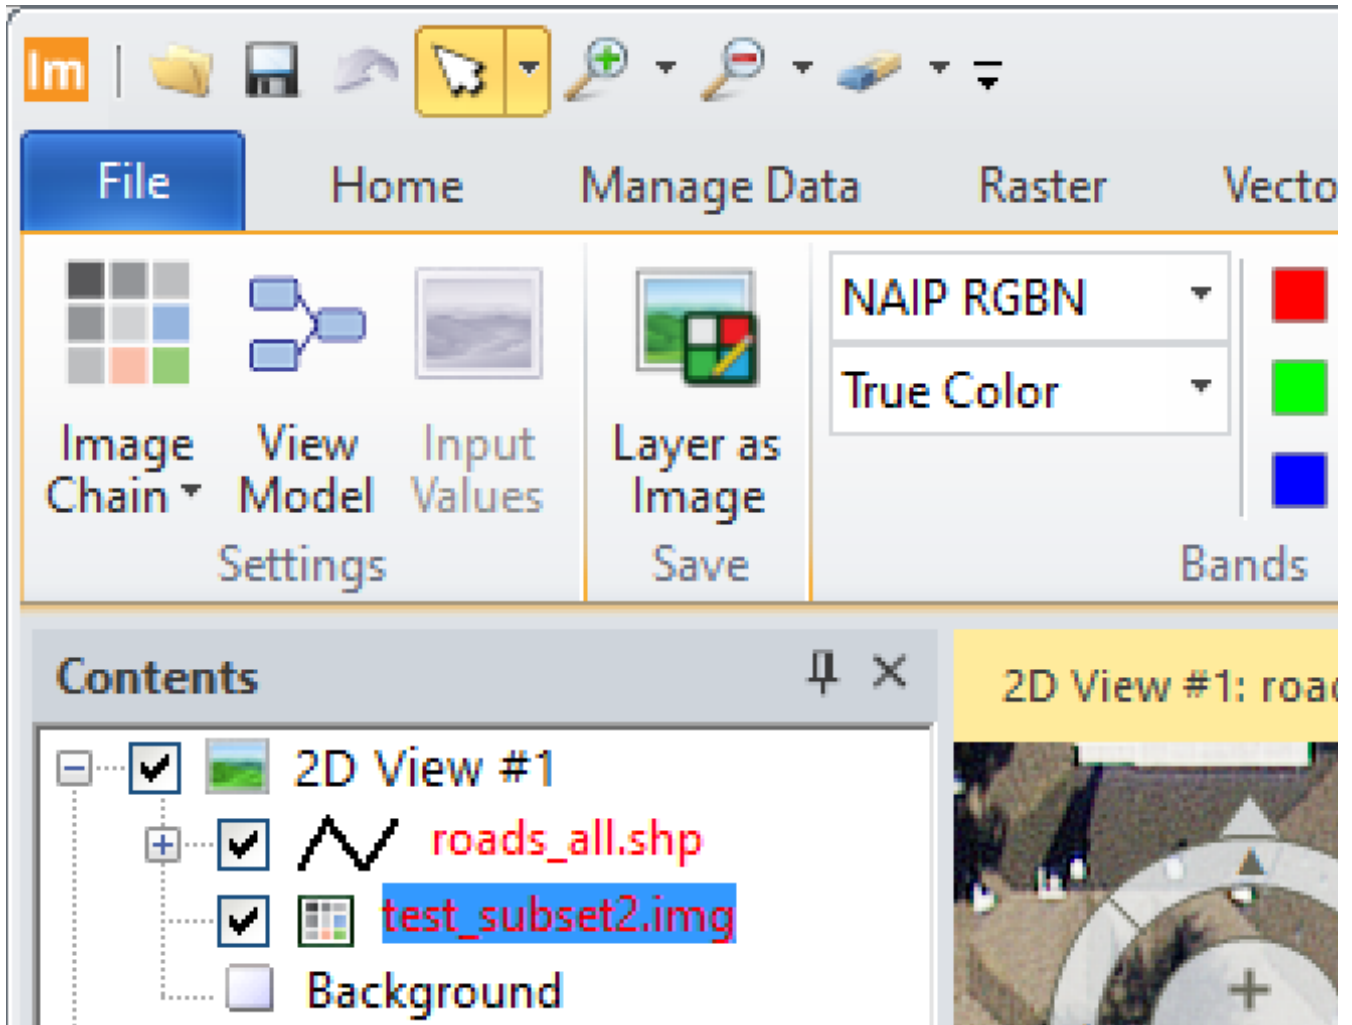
Im

File
Home
Manage Data
Raster
Vecto

Image Chain
View Model
Input Values
Settings

Layer as Image
Save

NAIP RGBN
True Color
Bands

Contents

2D View #1
roads_all.shp
test_subset2.img
Background

2D View #1: roa